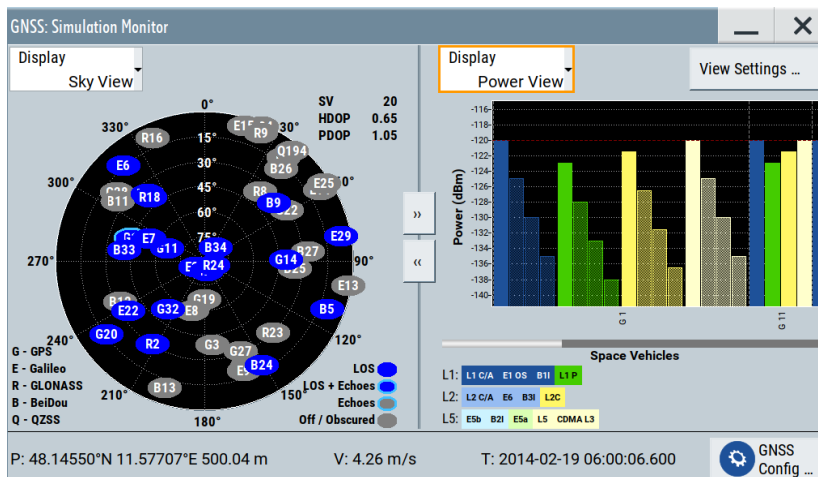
GNSS: Simulation Monitor

Display
Sky View

Display
Power View

View Settings ...

0°
330°
30°
300°
60°
270°
90°
240°
120°
210°
150°
180°
15°
30°
45°
60°
75°

SV 20
HDOP 0.65
PDOP 1.05

R16
E1
R9
Q194
E6
R26
B26
E25
B11
R18
R8
B9
B22
E7
B33
G11
B34
E29
B27
G14
R24
B25
E13
R19
G19
E22
G32
E8
B5
G20
R23
R2
G3
G27
B24
B13

G - GPS
E - Galileo
R - GLONASS
B - BeiDou
Q - QZSS

LOS
LOS + Echoes
Echoes
Off / Obscured

»
«

Power (dBm)
-116
-118
-120
-122
-124
-126
-128
-130
-132
-134
-136
-138
-140

G 1
G 11

Space Vehicles

L1: L1 C/A E1 OS B1I L1 P
L2: L2 C/A E6 B3I L2C
L5: E5b B2I E5a L5 CDMA L3

P: 48.14550°N 11.57707°E 500.04 m
V: 4.26 m/s
T: 2014-02-19 06:00:06.600

GNSS
Config ...